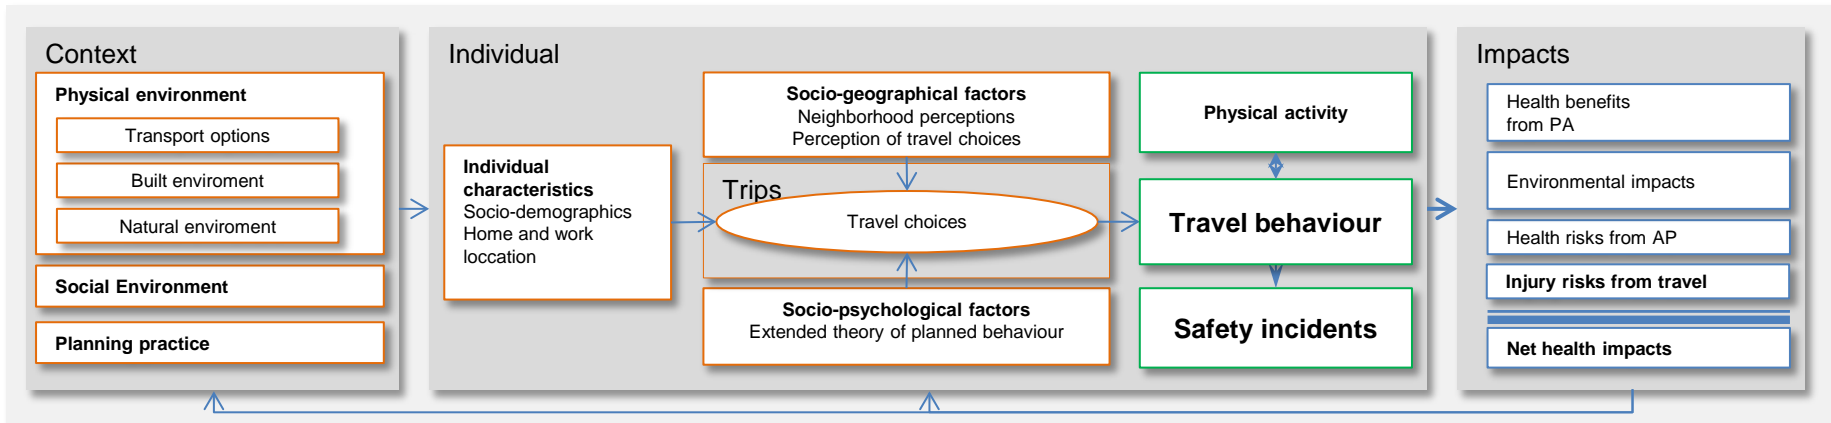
Context

Physical environment

Transport options

Built enviroment

Natural enviroment

Social Environment

Planning practice

Individual

Individual characteristics
Socio-demographics
Home and work loccation

Socio-geographical factors
Neighborhood perceptions
Perception of travel choices

Trips

Travel choices

Socio-psychological factors
Extended theory of planned behaviour

Physical activity

Travel behaviour

Safety incidents

Impacts

Health benefits from PA

Environmental impacts

Health risks from AP

Injury risks from travel

Net health impacts